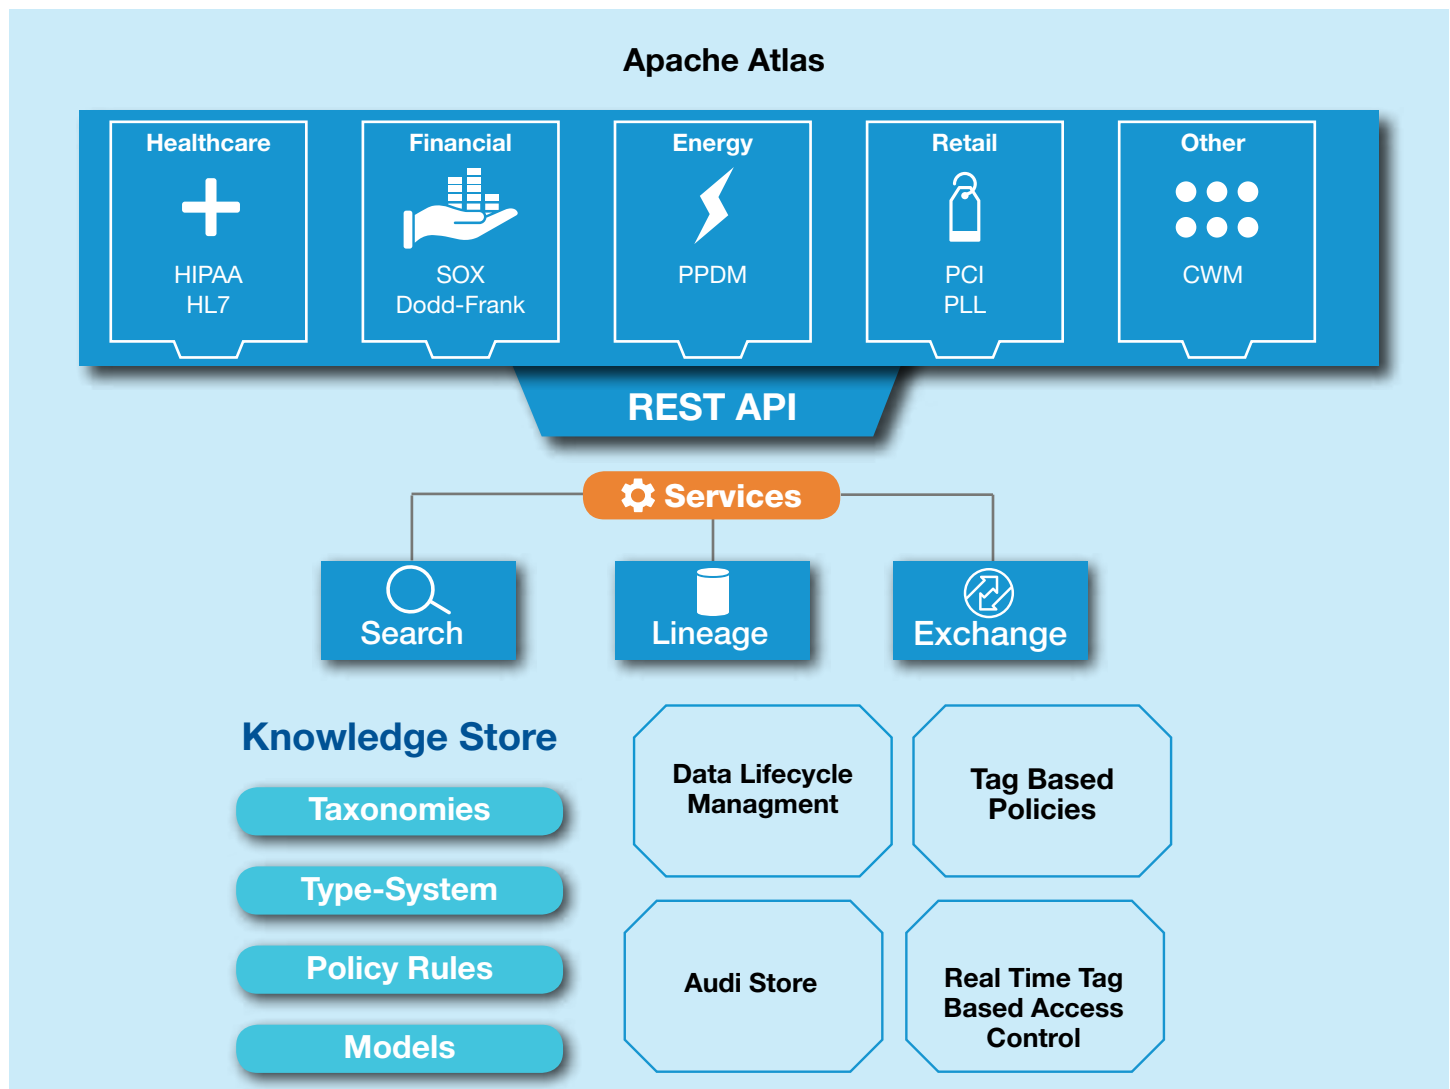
Apache Atlas

Healthcare
HIPAA
HL7

Financial
SOX
Dodd-Frank

Energy
PPDM

Retail
PCI
PLL

Other
CWM

REST API

Services

Search

Lineage

Exchange

Knowledge Store

Taxonomies

Type-System

Policy Rules

Models

Data Lifecycle Managment

Tag Based Policies

Audi Store

Real Time Tag Based Access Control